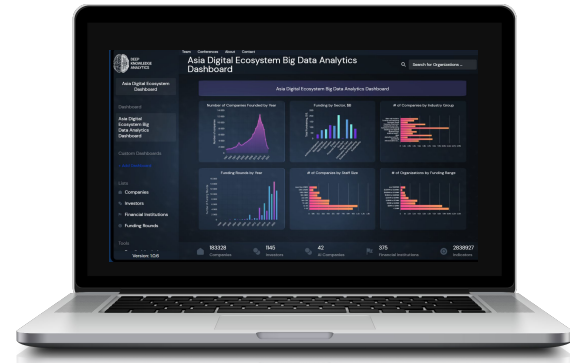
DEEP KNOWLEDGE ANALYTICS

Team Conferences About Contact

Asia Digital Ecosystem Big Data Analytics Dashboard

Search for Organizations ...

Asia Digital Ecosystem Dashboard

Dashboard

Asia Digital Ecosystem Big Data Analytics Dashboard

Custom Dashboards

Lists

Companies

Investors

Financial Institutions

Funding Rounds

Tools

Version 1.0.6

Asia Digital Ecosystem Big Data Analytics Dashboard

Number of Companies Founded by Year

Funding by Sector, $B

# of Companies by Industry Group

Funding Rounds by Year

# of Companies by Staff Size

# of Organizations by Funding Range

183328 Companies

1145 Investors

42 AI Companies

375 Financial Institutions

2838927 Indicators